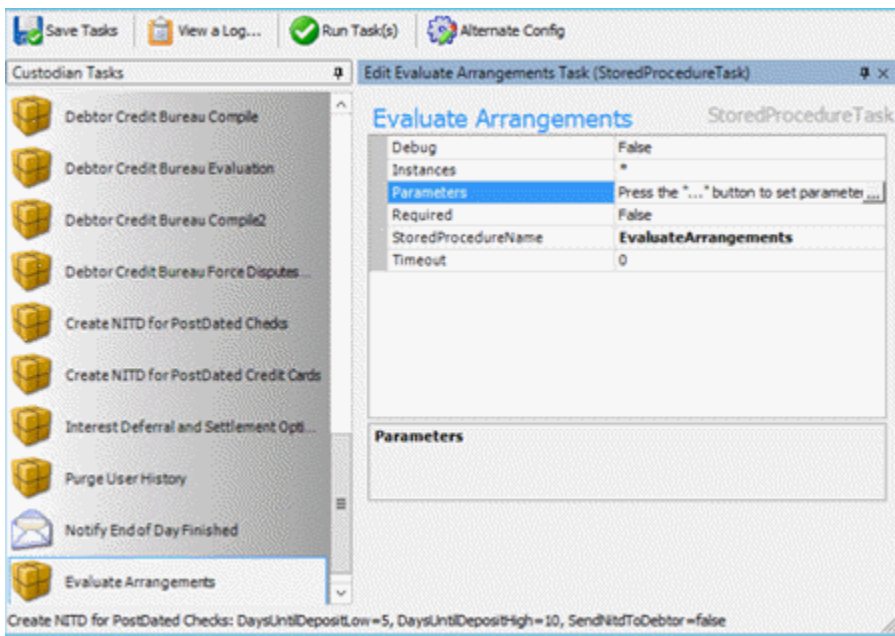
Save Tasks | View a Log... | Run Task(s) | Alternate Config

Custodian Tasks

Debtor Credit Bureau Compile
Debtor Credit Bureau Evaluation
Debtor Credit Bureau Compile2
Debtor Credit Bureau Force Disputes...
Create NITD for PostDated Checks
Create NITD for PostDated Credit Cards
Interest Deferral and Settlement Opti...
Purge User History
Notify End of Day Finished
Evaluate Arrangements

Edit Evaluate Arrangements Task (StoredProcedureTask)

Evaluate Arrangements
StoredProcedureTask

| | |
|---|---|
| Debug | False |
| Instances | * |
| Parameters | Press the "..." button to set parameter ... |
| Required | False |
| StoredProcedureName | EvaluateArrangements |
| Timeout | 0 |

Parameters

Create NITD for PostDated Checks: DaysUntilDepositLow=5, DaysUntilDepositHigh=10, SendNitdToDebtor=false